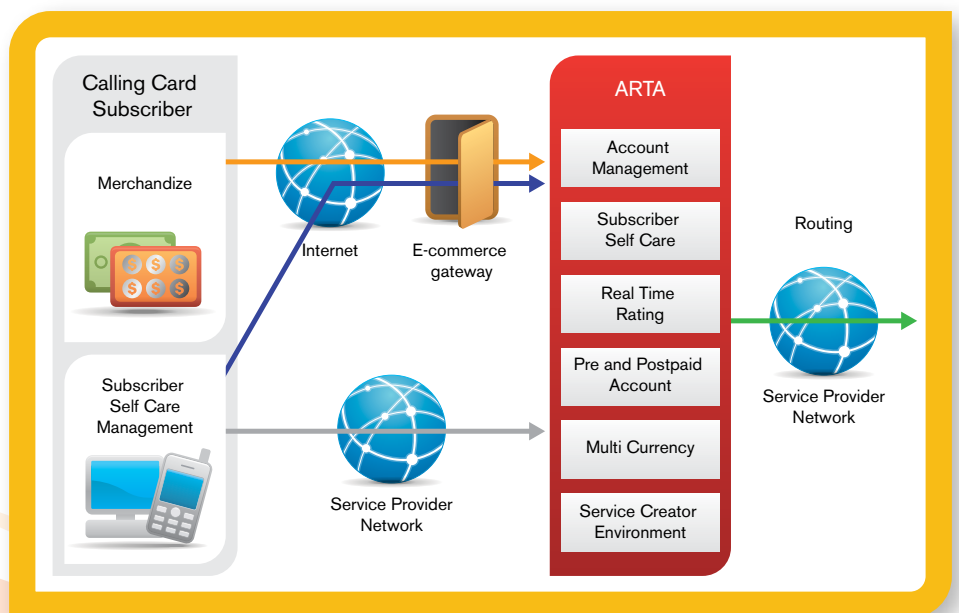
Calling Card Subscriber

Merchandize

Subscriber Self Care Management

Internet

E-commerce gateway

Service Provider Network

ARTA

Account Management

Subscriber Self Care

Real Time Rating

Pre and Postpaid Account

Multi Currency

Service Creator Environment

Routing

Service Provider Network